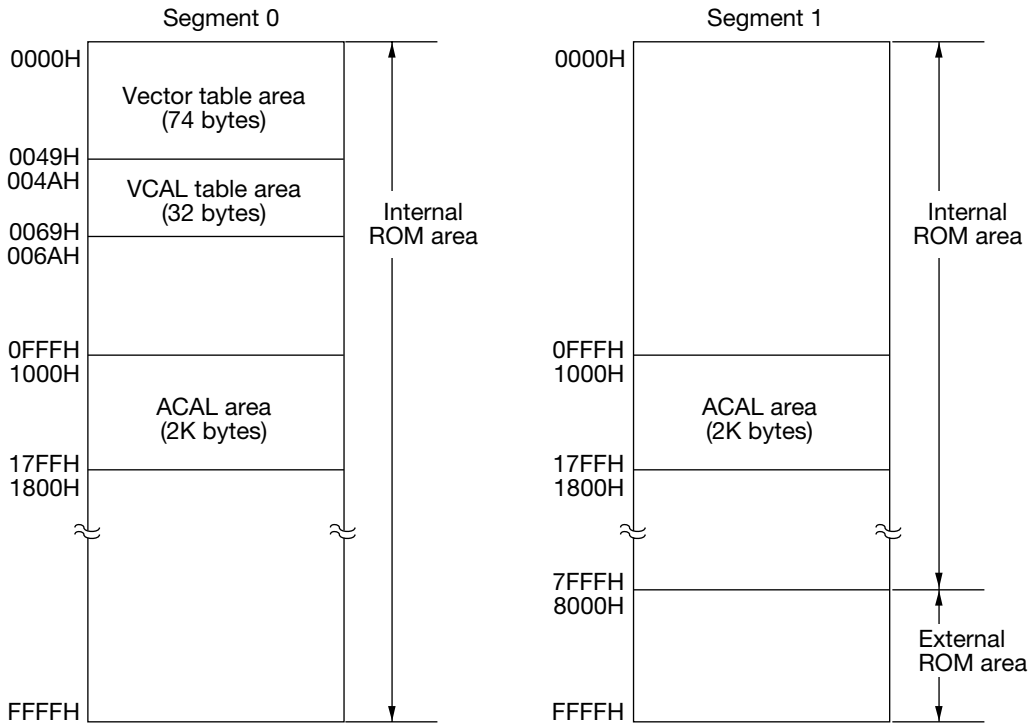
Segment 0

0000H

Vector table area
(74 bytes)

0049H
004AH

VCAL table area
(32 bytes)

0069H
006AH

0FFFH
1000H

ACAL area
(2K bytes)

17FFH
1800H

FFFFH

Internal
ROM area

Segment 1

0000H

0FFFH
1000H

ACAL area
(2K bytes)

17FFH
1800H

7FFFH
8000H

FFFFH

Internal
ROM area

External
ROM area